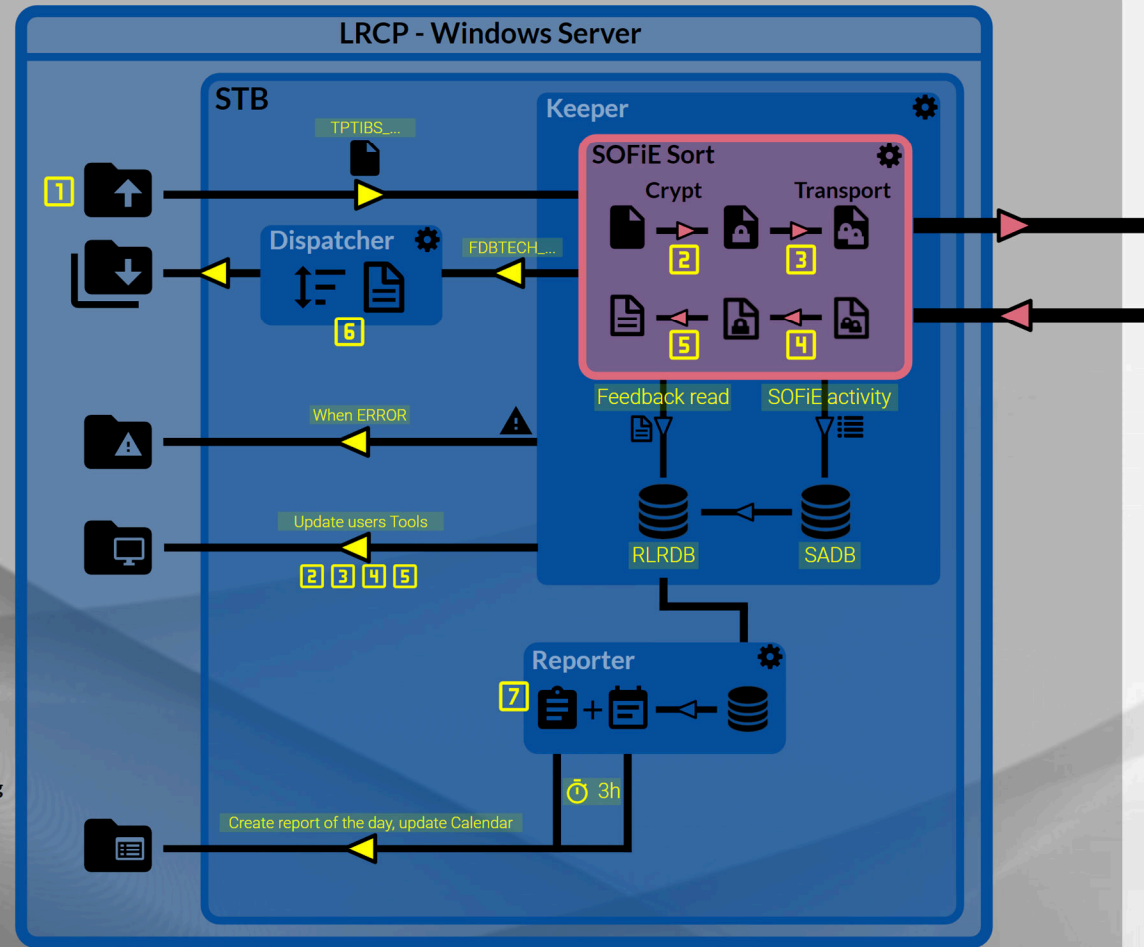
LRCP - Windows Server

STB

Keeper

TPTIBS_...

SOFiE Sort

Crypt

Transport

1

Dispatcher

FDBTECH_...

2

3

6

5

4

Feedback read

SOFiE activity

When ERROR

Update users Tools

RLRDB

SADB

2 3 4 5

Reporter

7

3h

Create report of the day, update Calendar